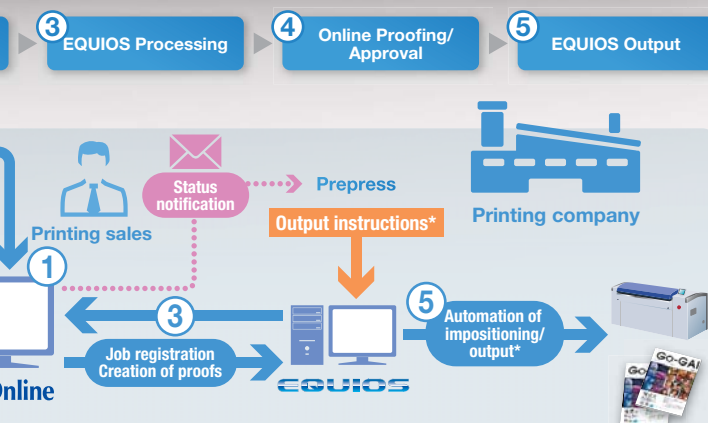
3 EQUIOS Processing

4 Online Proofing/ Approval

5 EQUIOS Output

Printing sales

Status notification

Prepress

Printing company

Output instructions*

1

3

Job registration Creation of proofs

5

Automation of impositioning/ output*

EQUIOS

Online

Go-GA

Go